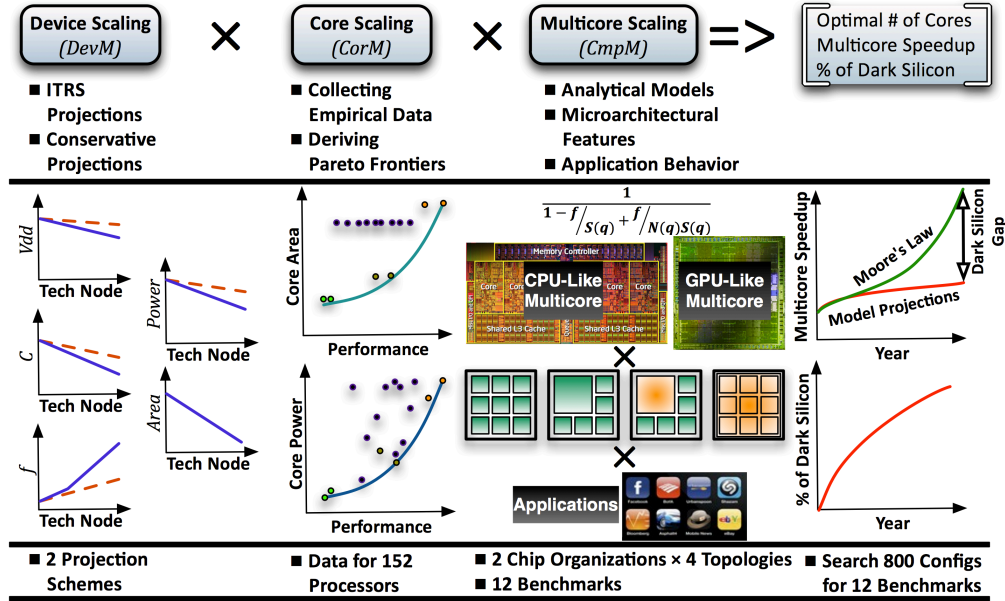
Device Scaling
(DevM)

×

Core Scaling
(CorM)

×

Multicore Scaling
(CmpM)

=>

Optimal # of Cores
Multicore Speedup
% of Dark Silicon

■ ITRS Projections
■ Conservative Projections

■ Collecting Empirical Data
■ Deriving Pareto Frontiers

■ Analytical Models
■ Microarchitectural Features
■ Application Behavior

$Vdd$
Tech Node

$Power$
Tech Node

$C$
Tech Node

$Area$
Tech Node

$f$
Tech Node

Core Area
Performance

Core Power
Performance

$\frac{1}{1-f/S(q)+f/N(q)S(q)}$

Memory Controller
Core
Core
Shared L3 Cache
Shared L3 Cache
CPU-Like Multicore

GPU-Like Multicore

×

×

Applications
Facebook
Bloomberg
eBay
Shazam
Mobile News

Multicore Speedup
Moore's Law
Dark Silicon Gap
Model Projections
Year

% of Dark Silicon
Year

■ 2 Projection Schemes

■ Data for 152 Processors

■ 2 Chip Organizations × 4 Topologies
■ 12 Benchmarks

■ Search 800 Configs for 12 Benchmarks